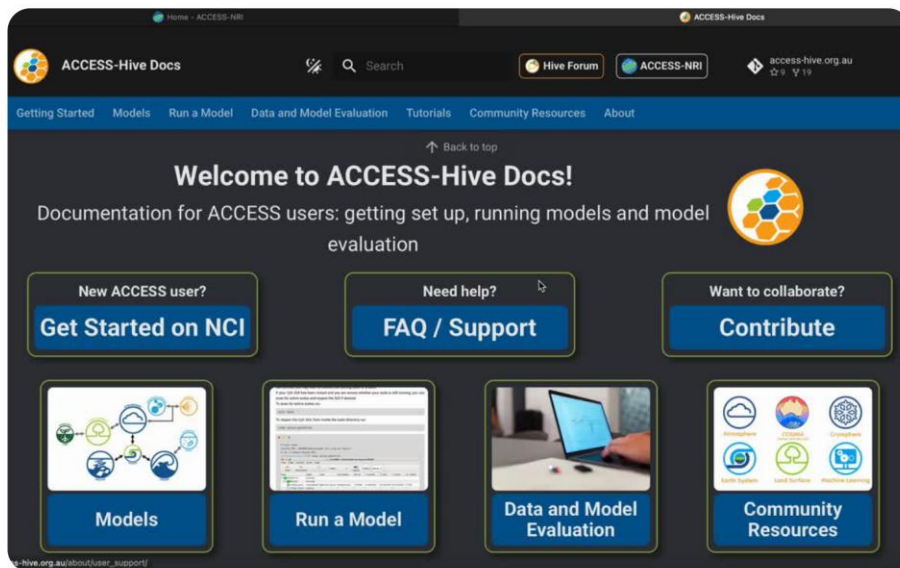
Home - ACCESS-NRI

ACCESS-Hive Docs

ACCESS-Hive Docs

Search

Hive Forum

ACCESS-NRI

access-hive.org.au
☆9 ⑂19

Getting Started Models Run a Model Data and Model Evaluation Tutorials Community Resources About

Back to top

Welcome to ACCESS-Hive Docs!

Documentation for ACCESS users: getting set up, running models and model evaluation

New ACCESS user?

Get Started on NCI

Need help?

FAQ / Support

Want to collaborate?

Contribute

Models

Run a Model

Data and Model Evaluation

Atmosphere Ocean Cryosphere Earth System Land Surface Machine Learning

Community Resources

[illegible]s-hive.org.au/about/user_support/